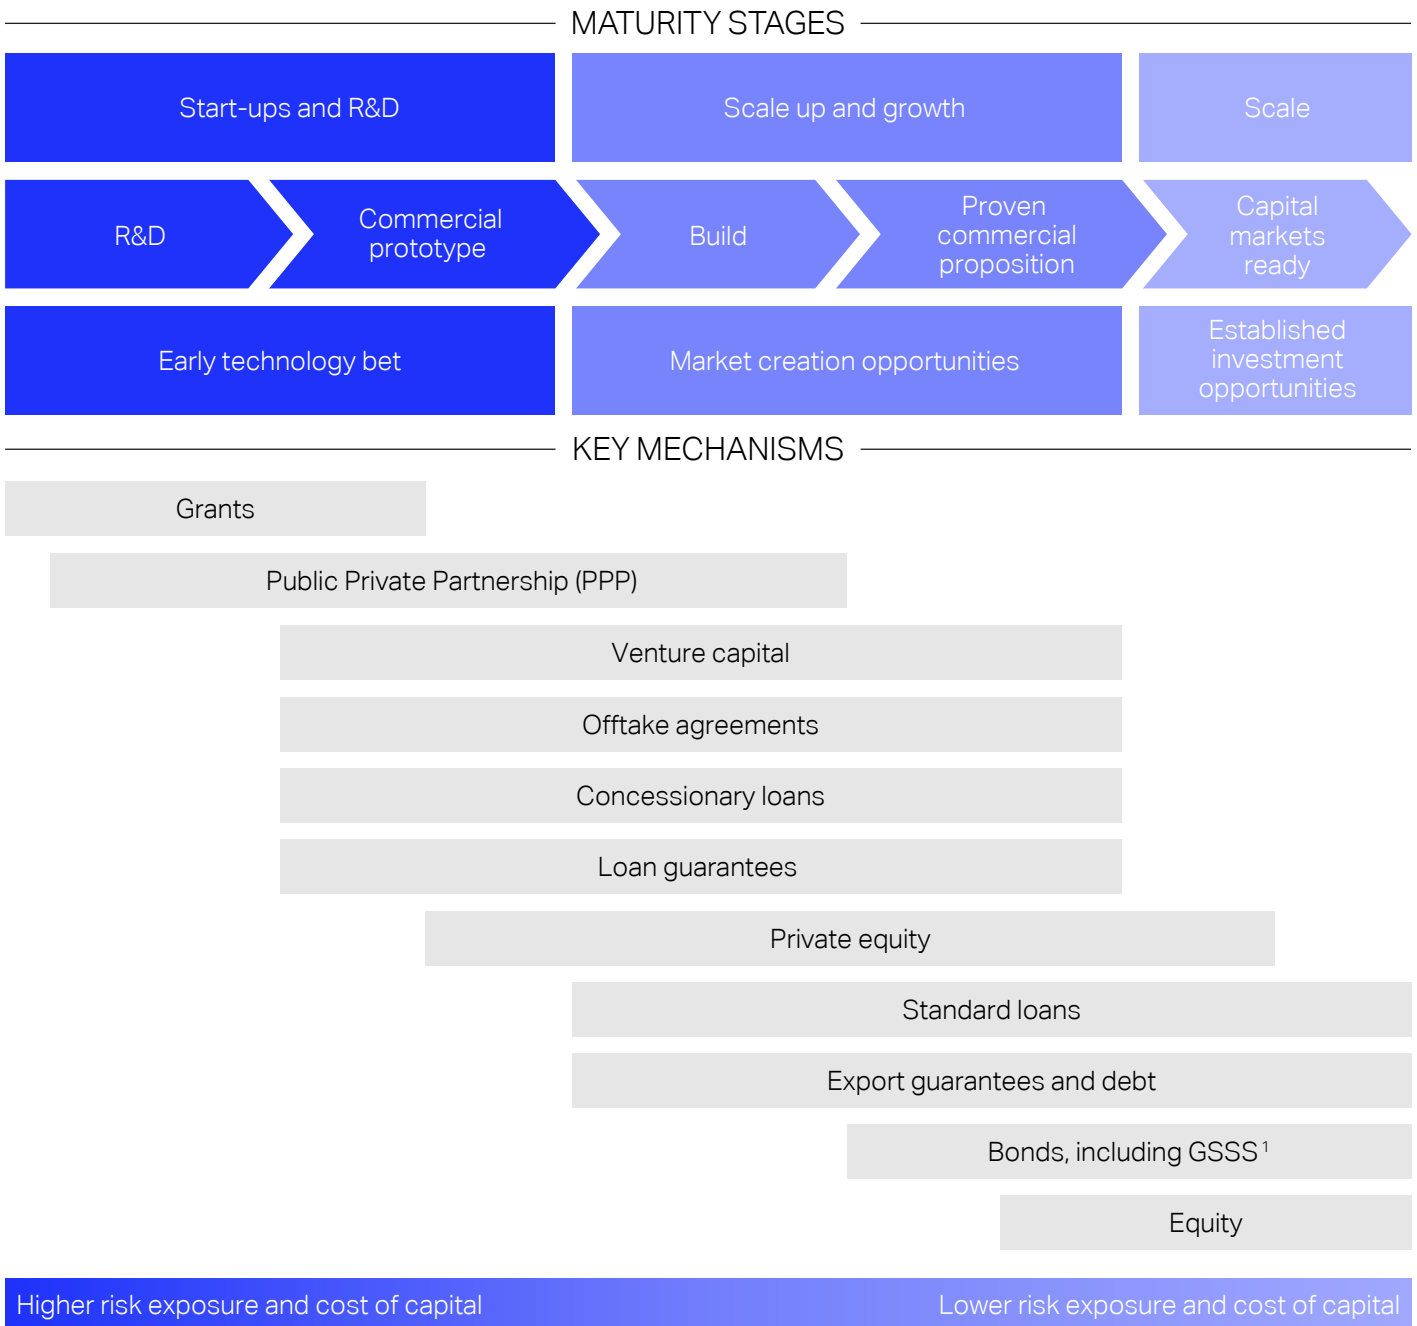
MATURITY STAGES

Start-ups and R&D

Scale up and growth

Scale

R&D

Commercial prototype

Build

Proven commercial proposition

Capital markets ready

Early technology bet

Market creation opportunities

Established investment opportunities

KEY MECHANISMS

Grants

Public Private Partnership (PPP)

Venture capital

Offtake agreements

Concessionary loans

Loan guarantees

Private equity

Standard loans

Export guarantees and debt

Bonds, including GSSS$^{1}$

Equity

Higher risk exposure and cost of capital

Lower risk exposure and cost of capital